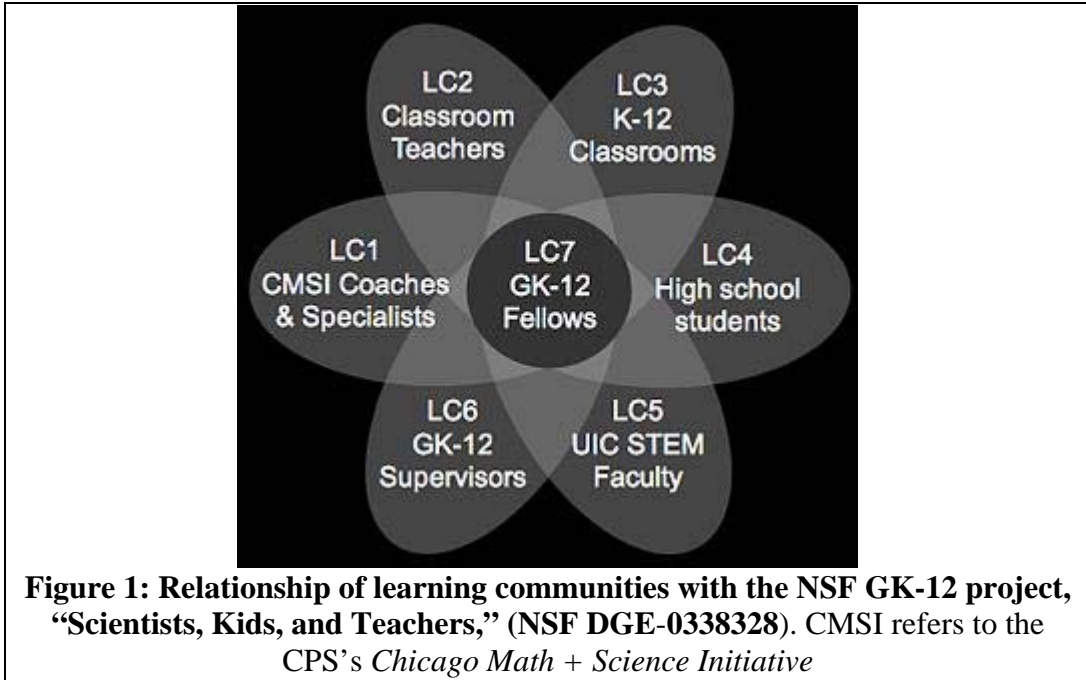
LC2
Classroom
Teachers

LC3
K-12
Classrooms

LC1
CMSI Coaches
& Specialists

LC7
GK-12
Fellows

LC4
High school
students

LC6
GK-12
Supervisors

LC5
UIC STEM
Faculty

**Figure 1: Relationship of learning communities with the NSF GK-12 project, "Scientists, Kids, and Teachers," (NSF DGE-0338328**). CMSI refers to the CPS's *Chicago Math + Science Initiative*